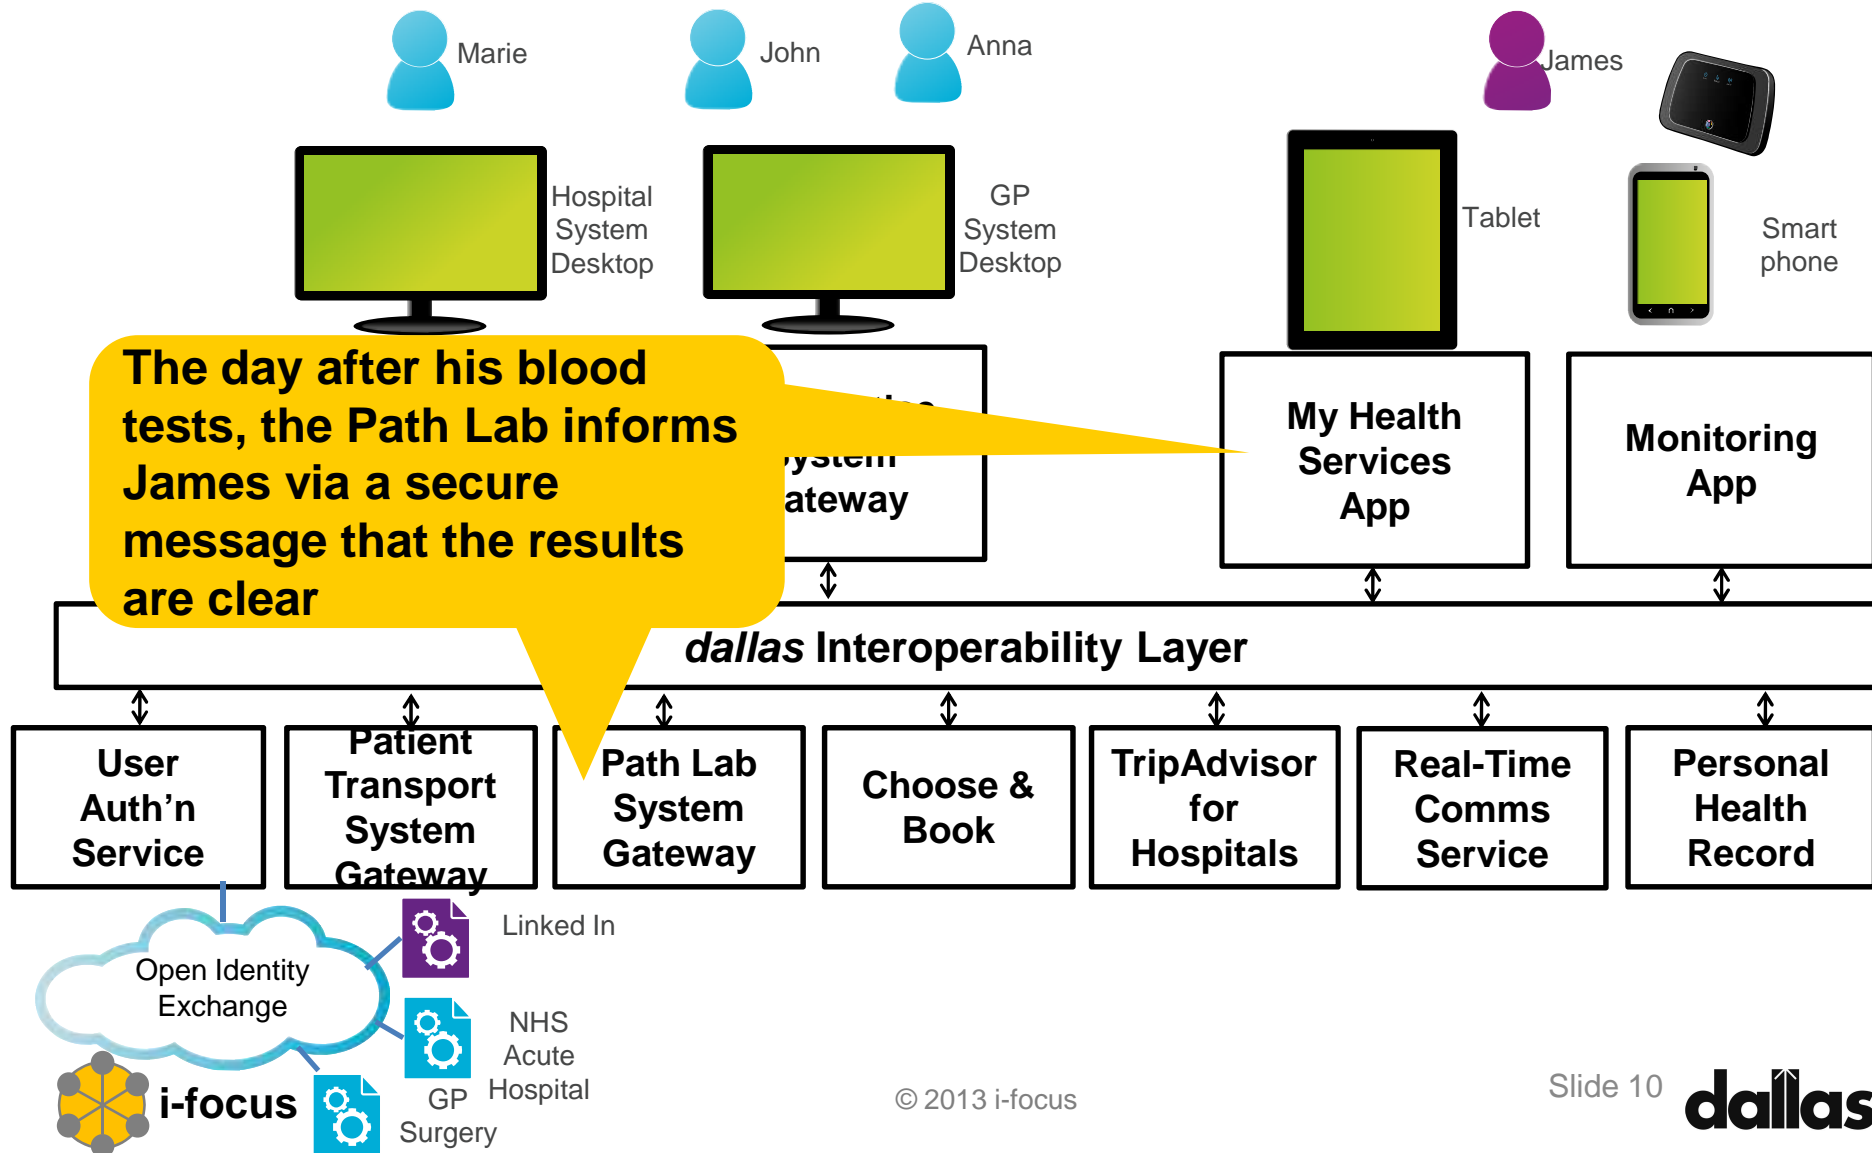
Marie

John

Anna

James

Hospital System Desktop

GP System Desktop

Tablet

Smart phone

The day after his blood tests, the Path Lab informs James via a secure message that the results are clear

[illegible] ystem ateway

My Health Services App

Monitoring App

*dallas* Interoperability Layer

User Auth'n Service

Patient Transport System Gateway

Path Lab System Gateway

Choose & Book

TripAdvisor for Hospitals

Real-Time Comms Service

Personal Health Record

Open Identity Exchange

Linked In

NHS Acute Hospital

GP Surgery

i-focus

© 2013 i-focus

Slide 10

dallas